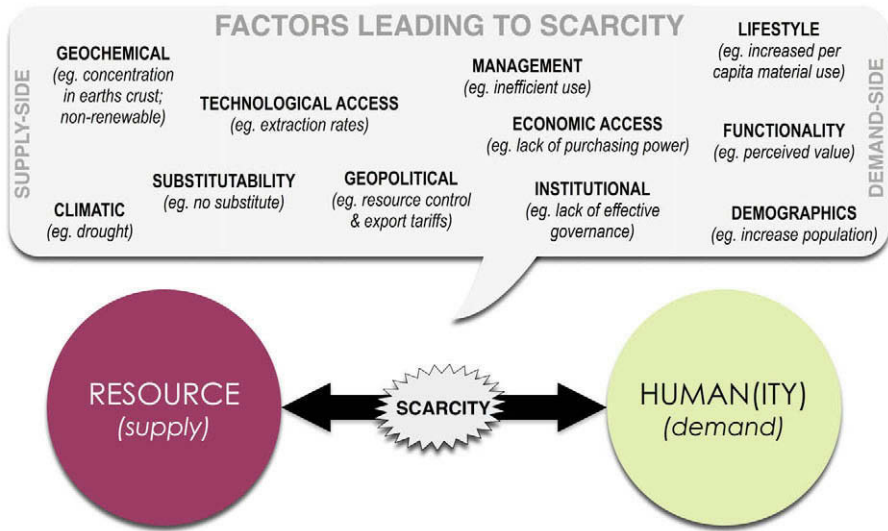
FACTORS LEADING TO SCARCITY

SUPPLY-SIDE

GEOCHEMICAL
(eg. concentration in earths crust; non-renewable)

TECHNOLOGICAL ACCESS
(eg. extraction rates)

MANAGEMENT
(eg. inefficient use)

LIFESTYLE
(eg. increased per capita material use)

ECONOMIC ACCESS
(eg. lack of purchasing power)

FUNCTIONALITY
(eg. perceived value)

SUBSTITUTABILITY
(eg. no substitute)

GEOPOLITICAL
(eg. resource control & export tariffs)

INSTITUTIONAL
(eg. lack of effective governance)

CLIMATIC
(eg. drought)

DEMOGRAPHICS
(eg. increase population)

DEMAND-SIDE

RESOURCE
(supply)

SCARCITY

HUMAN(ITY)
(demand)